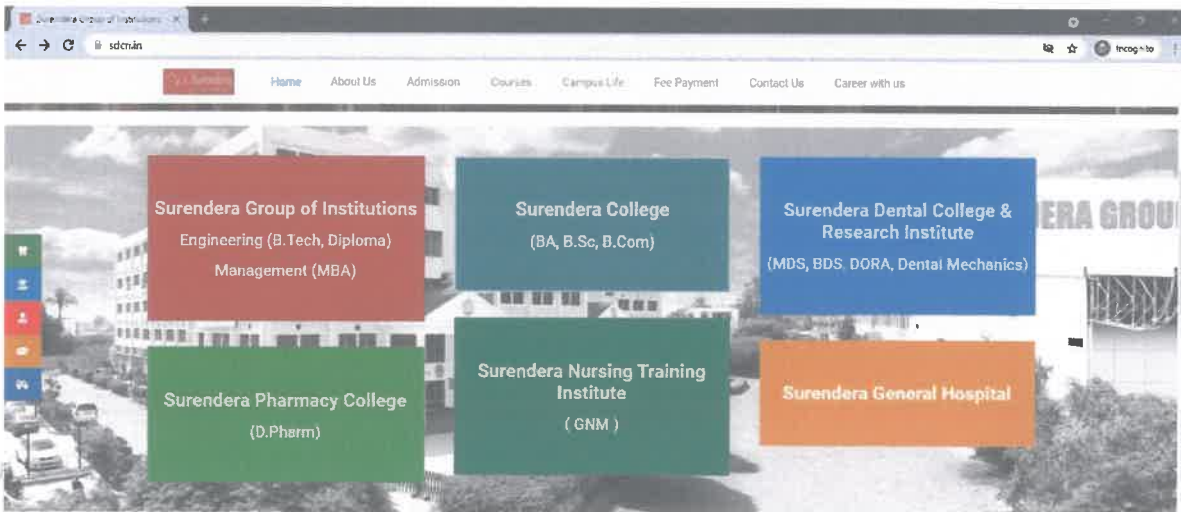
Surendera Group of Institutions ×

sdcm.in

Incognito

Home About Us Admission Courses Campus Life Fee Payment Contact Us Career with us

Surendera Group of Institutions
Engineering (B.Tech, Diploma)
Management (MBA)

Surendera College
(BA, B.Sc, B.Com)

Surendera Dental College & Research Institute
(MDS, BDS, DORA, Dental Mechanics)

ERA GROU

Surendera Pharmacy College
(D.Pharm)

Surendera Nursing Training Institute
( GNM )

Surendera General Hospital